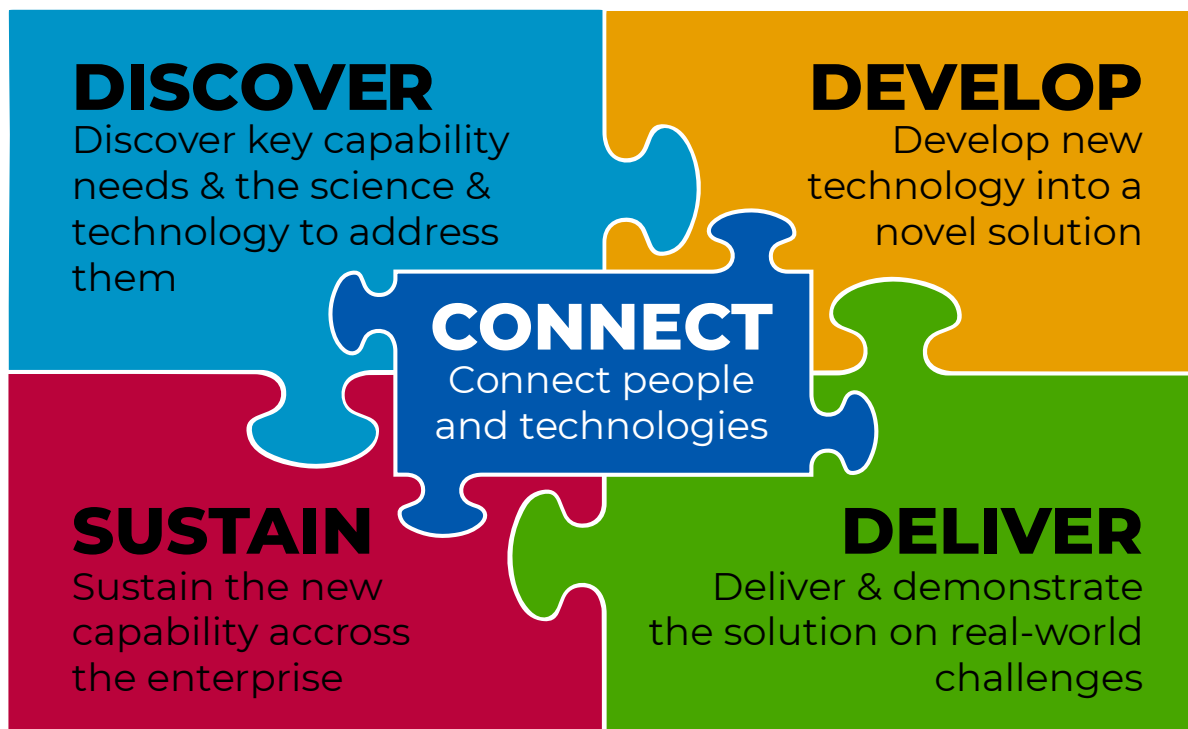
DISCOVER
Discover key capability needs & the science & technology to address them

DEVELOP
Develop new technology into a novel solution

CONNECT
Connect people and technologies

SUSTAIN
Sustain the new capability accross the enterprise

DELIVER
Deliver & demonstrate the solution on real-world challenges